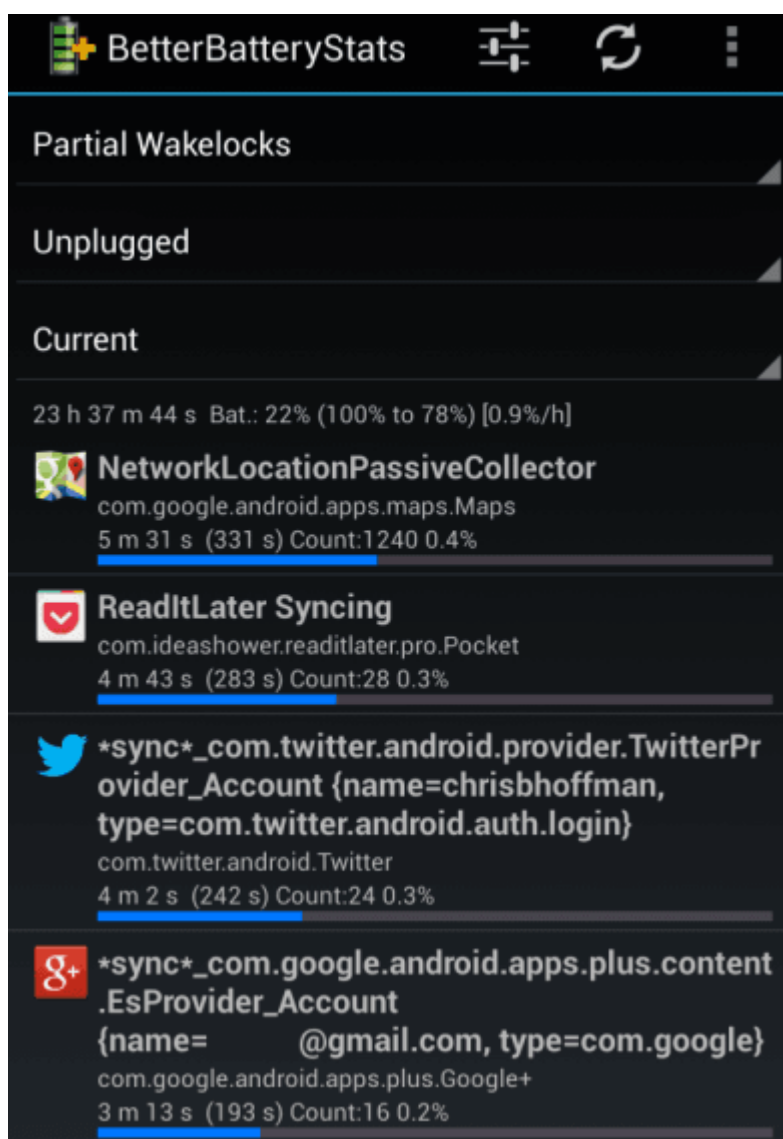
BetterBatteryStats

Partial Wakelocks

Unplugged

Current

23 h 37 m 44 s Bat.: 22% (100% to 78%) [0.9%/h]

NetworkLocationPassiveCollector
com.google.android.apps.maps.Maps
5 m 31 s (331 s) Count:1240 0.4%

ReadItLater Syncing
com.ideashower.readitlater.pro.Pocket
4 m 43 s (283 s) Count:28 0.3%

*sync*_com.twitter.android.provider.TwitterProvider_Account {name=chrisbhoffman, type=com.twitter.android.auth.login}
com.twitter.android.Twitter
4 m 2 s (242 s) Count:24 0.3%

*sync*_com.google.android.apps.plus.content.EsProvider_Account {name= @gmail.com, type=com.google}
com.google.android.apps.plus.Google+
3 m 13 s (193 s) Count:16 0.2%